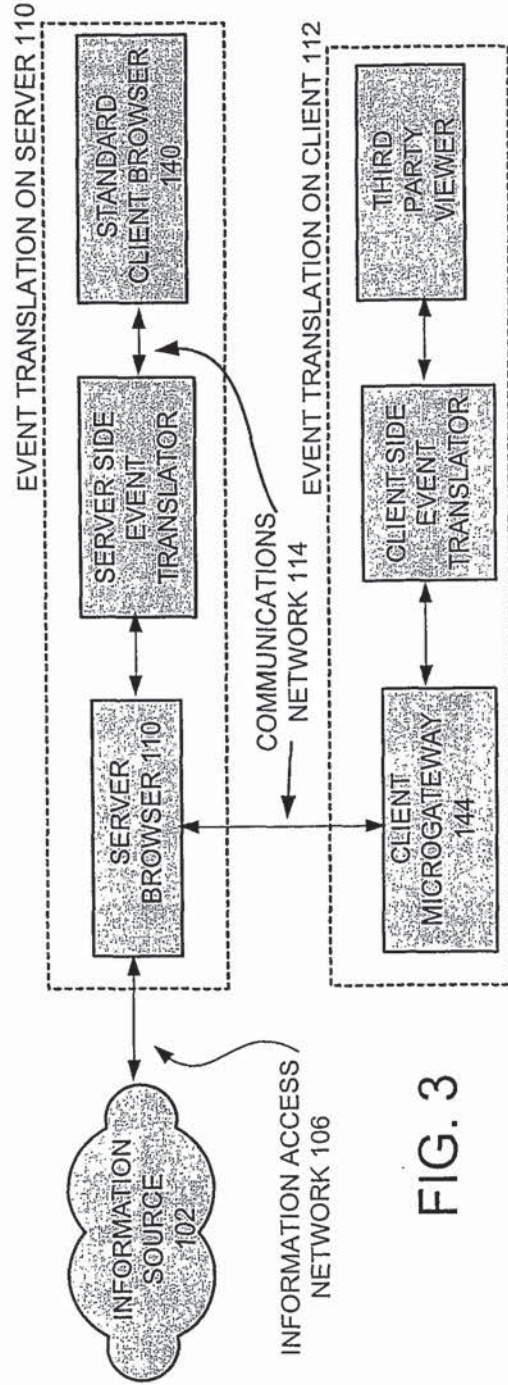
EVENT TRANSLATION ON SERVER 110

SERVER BROWSER 110

SERVER SIDE EVENT TRANSLATOR

STANDARD CLIENT BROWSER 140

EVENT TRANSLATION ON CLIENT 112

CLIENT MICROGATEWAY 144

CLIENT SIDE EVENT TRANSLATOR

THIRD PARTY VIEWER

COMMUNICATIONS NETWORK 114

INFORMATION SOURCE 102

INFORMATION ACCESS NETWORK 106

FIG. 3